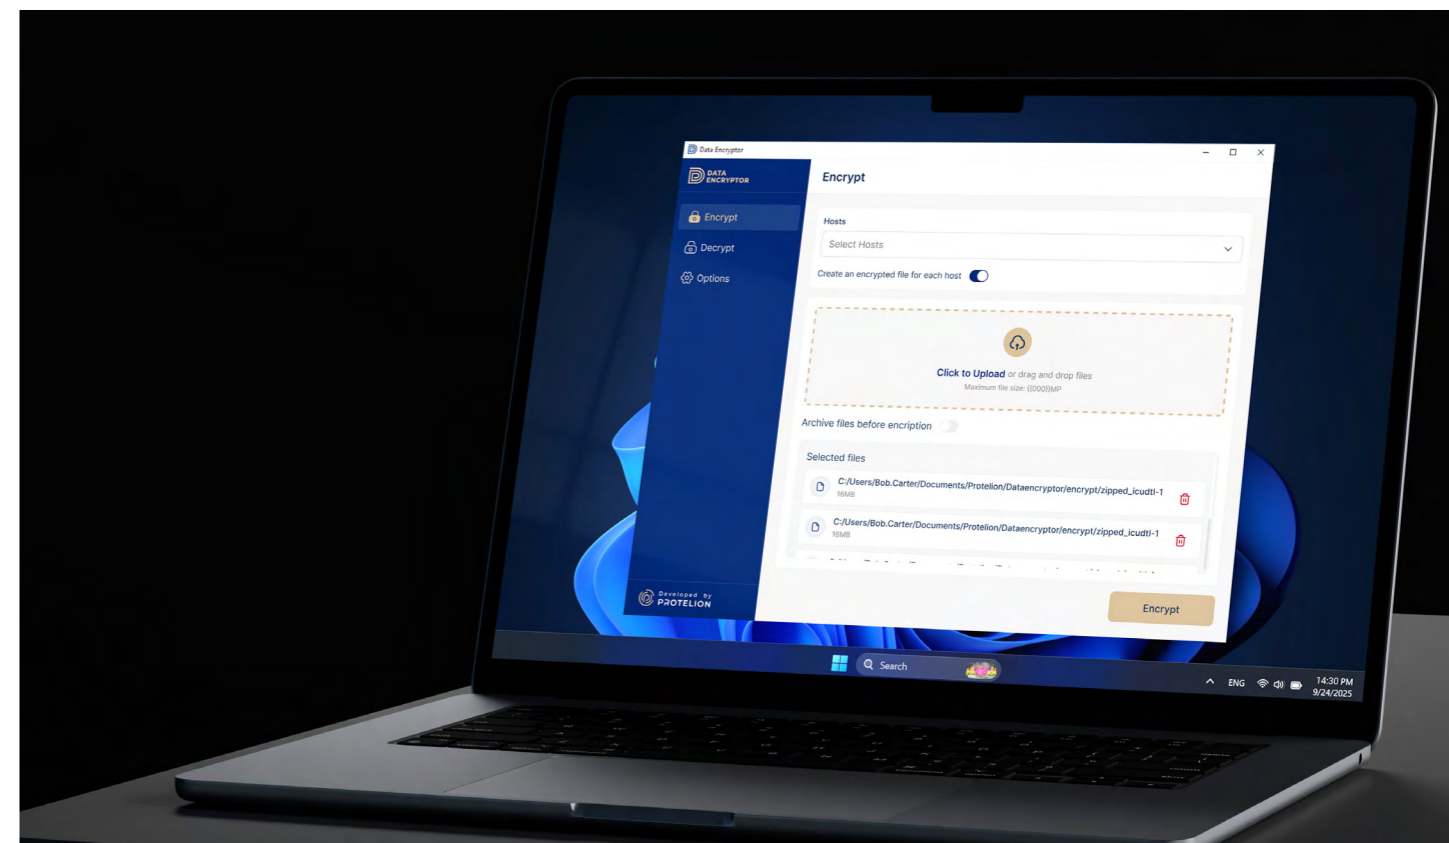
Data Encryptor

DATA ENCRYPTOR

Encrypt

Decrypt

Options

Developed by PROTELION

Encrypt

Hosts

Select Hosts

Create an encrypted file for each host

Click to Upload or drag and drop files

Maximum file size: {{000}}MP

Archive files before encription

Selected files

C:/Users/Bob.Carter/Documents/Protelion/Dataencryptor/encrypt/zipped_icudtl-1

16MB

C:/Users/Bob.Carter/Documents/Protelion/Dataencryptor/encrypt/zipped_icudtl-1

16MB

Encrypt

Search

ENG

14:30 PM
9/24/2025